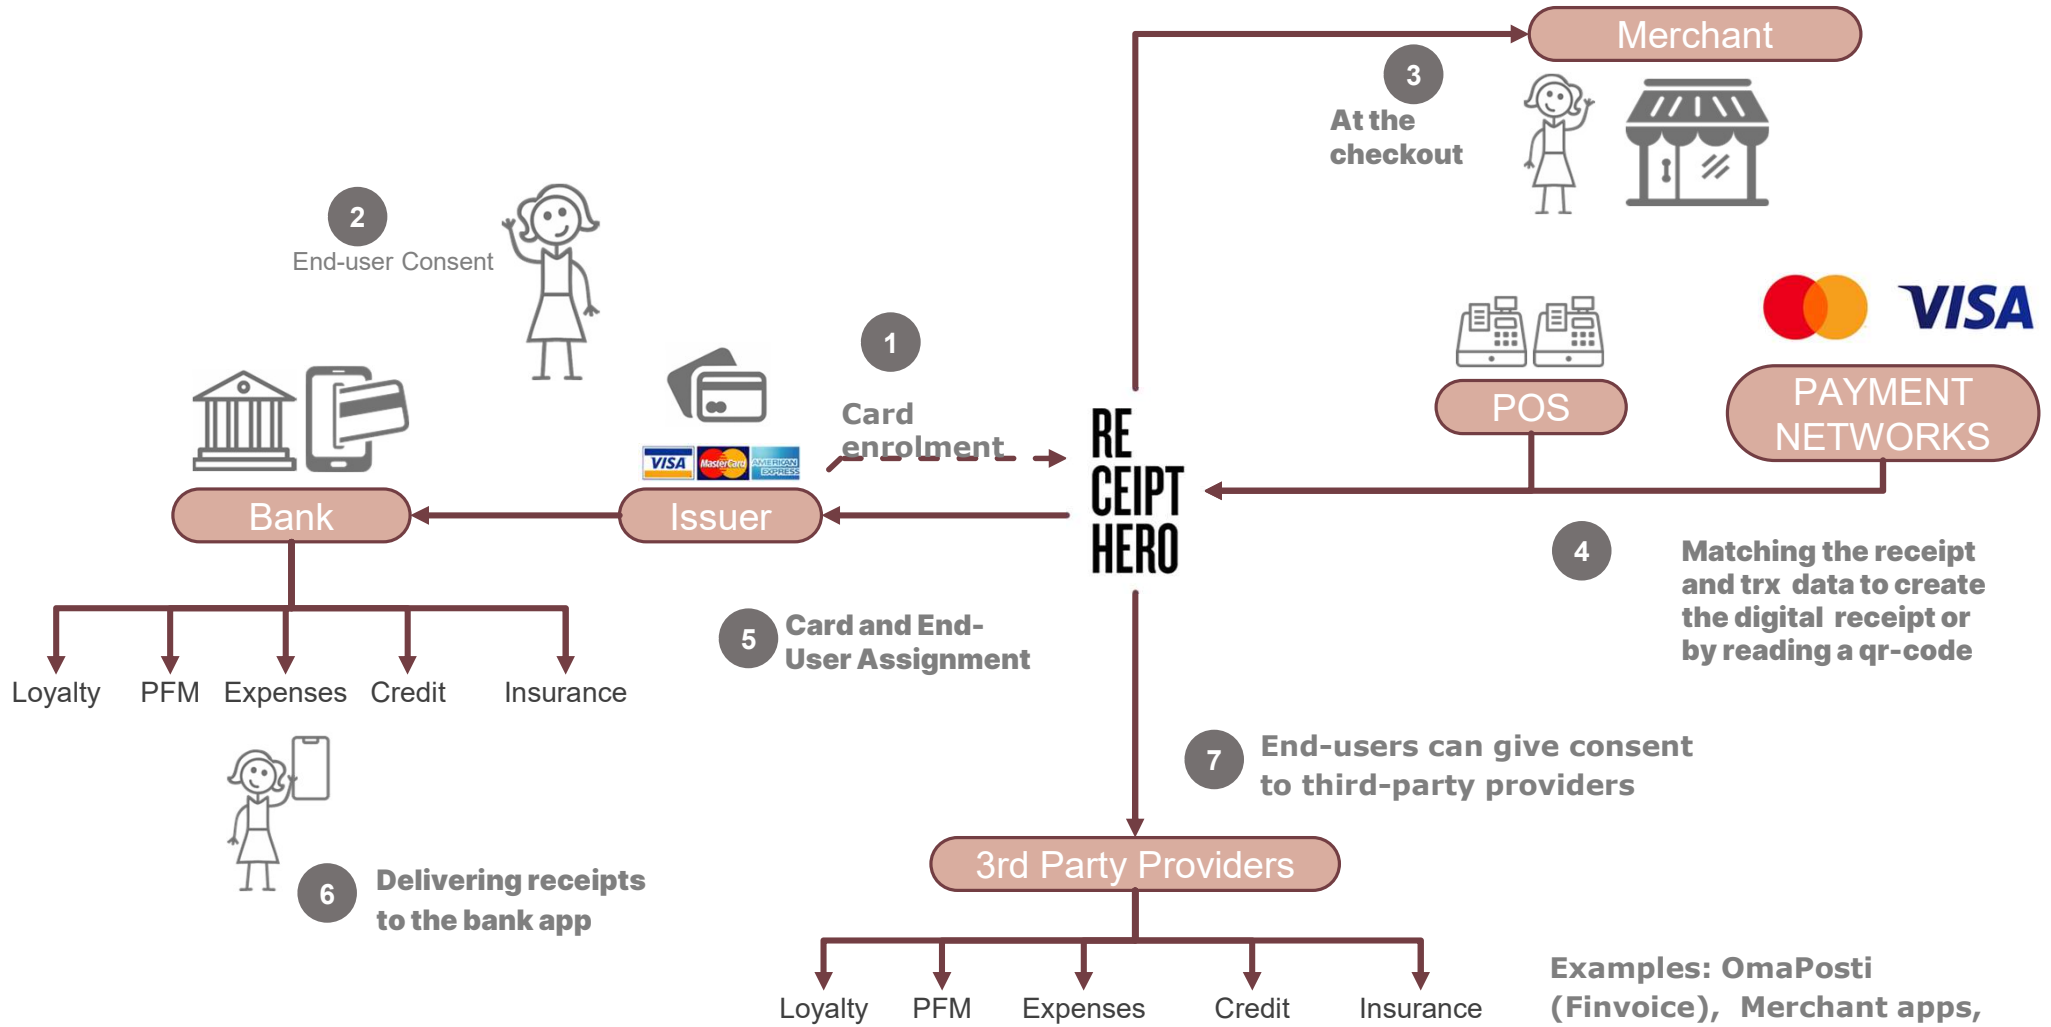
Merchant

3

At the checkout

2

End-user Consent

1

Card enrolment

VISA

MasterCard

AMERICAN EXPRESS

RE CEIPT HERO

VISA

POS

PAYMENT NETWORKS

Bank

Issuer

Loyalty PFM Expenses Credit Insurance

5

Card and End-User Assignment

4

Matching the receipt and trx data to create the digital receipt or by reading a qr-code

7

End-users can give consent to third-party providers

6

Delivering receipts to the bank app

3rd Party Providers

Loyalty PFM Expenses Credit Insurance

Examples: OmaPosti (Finvoice), Merchant apps,